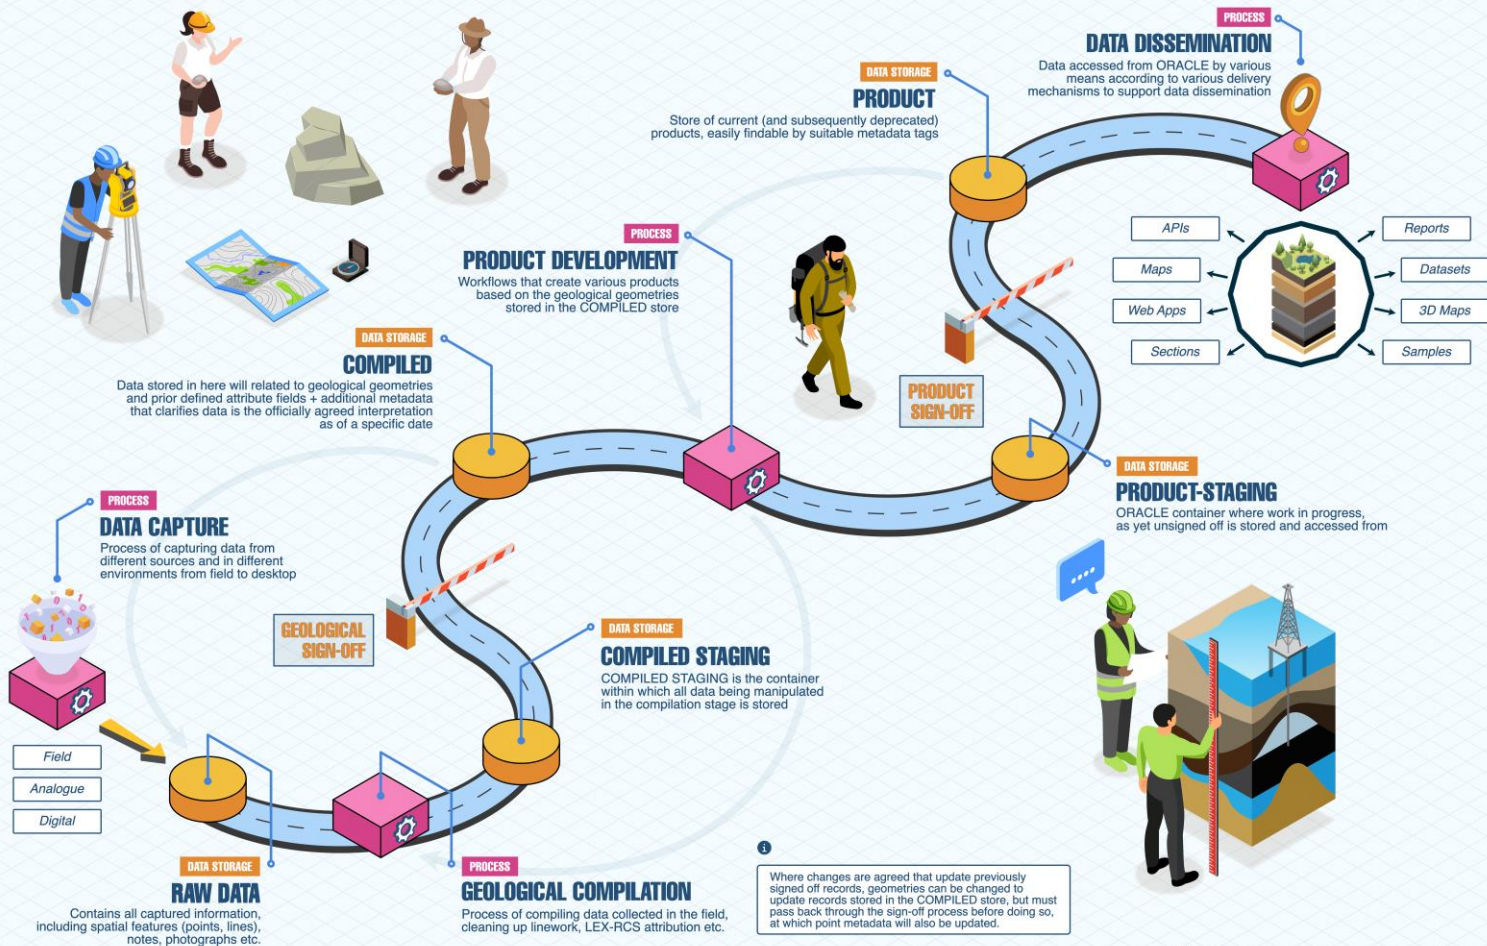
PROCESS
DATA DISSEMINATION
Data accessed from ORACLE by various means according to various delivery mechanisms to support data dissemination

DATA STORAGE
PRODUCT
Store of current (and subsequently deprecated) products, easily findable by suitable metadata tags

APIs
Reports
Maps
Datasets
Web Apps
3D Maps
Sections
Samples

PROCESS
PRODUCT DEVELOPMENT
Workflows that create various products based on the geological geometries stored in the COMPILED store

DATA STORAGE
COMPILED
Data stored in here will related to geological geometries and prior defined attribute fields + additional metadata that clarifies data is the officially agreed interpretation as of a specific date

PRODUCT SIGN-OFF

DATA STORAGE
PRODUCT-STAGING
ORACLE container where work in progress, as yet unsigned off is stored and accessed from

PROCESS
DATA CAPTURE
Process of capturing data from different sources and in different environments from field to desktop

GEOLOGICAL SIGN-OFF

DATA STORAGE
COMPILED STAGING
COMPILED STAGING is the container within which all data being manipulated in the compilation stage is stored

Field
Analogue
Digital

DATA STORAGE
RAW DATA
Contains all captured information, including spatial features (points, lines), notes, photographs etc.

PROCESS
GEOLOGICAL COMPILATION
Process of compiling data collected in the field, cleaning up linework, LEX-RCS attribution etc.

Where changes are agreed that update previously signed off records, geometries can be changed to update records stored in the COMPILED store, but must pass back through the sign-off process before doing so, at which point metadata will also be updated.